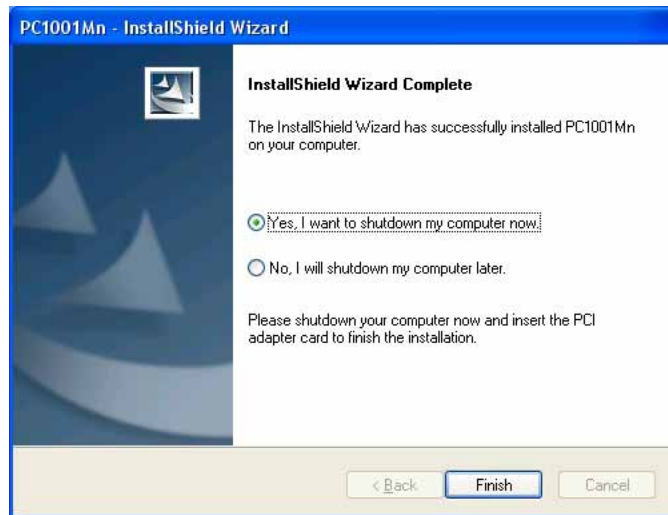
PC1001Mn - InstallShield Wizard

InstallShield Wizard Complete

The InstallShield Wizard has successfully installed PC1001Mn on your computer.

Yes, I want to shutdown my computer now.

No, I will shutdown my computer later.

Please shutdown your computer now and insert the PCI adapter card to finish the installation.

< Back

Finish

Cancel